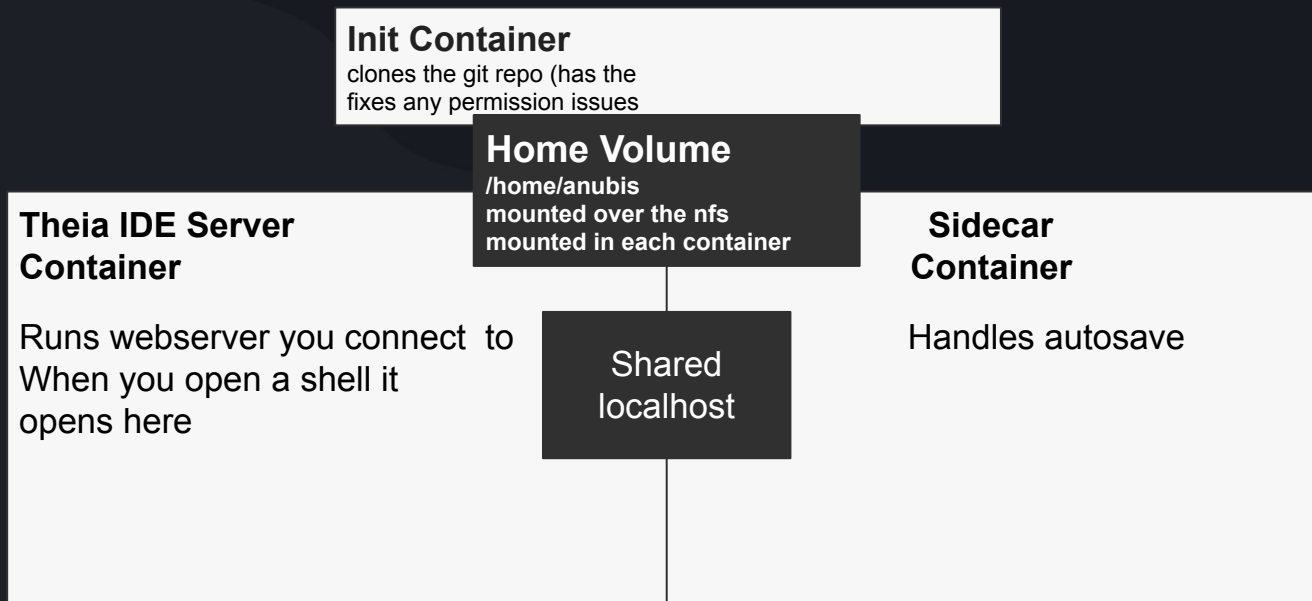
**Init Container**
clones the git repo (has the
fixes any permission issues

**Home Volume**
/home/anubis
mounted over the nfs
mounted in each container

**Theia IDE Server Container**

Runs webserver you connect to
When you open a shell it opens here

Shared localhost

**Sidecar Container**

Handles autosave